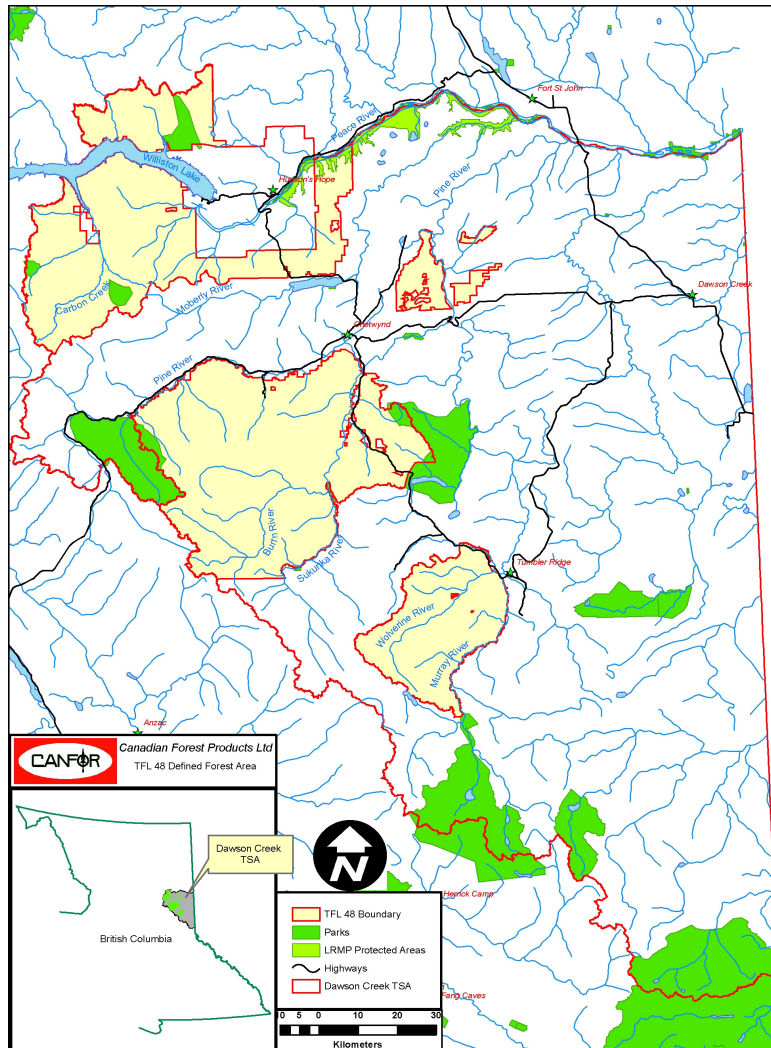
Fort St John
Peace River
Williston Lake
Hudson's Hope
Pine River
Carbon Creek
Moberly River
Dawson Creek
Chetwynd
Pine River
Burnt River
Sukunka River
Tumbler Ridge
Wolverine River
Murray River
Anzac
Hermit Camp
Fang Caves

CANFOR
Canadian Forest Products Ltd
TFL 48 Defined Forest Area

Dawson Creek TSA
British Columbia

N

TFL 48 Boundary
Parks
LRMP Protected Areas
Highways
Dawson Creek TSA

0 5 0 10 20 30
Kilometers